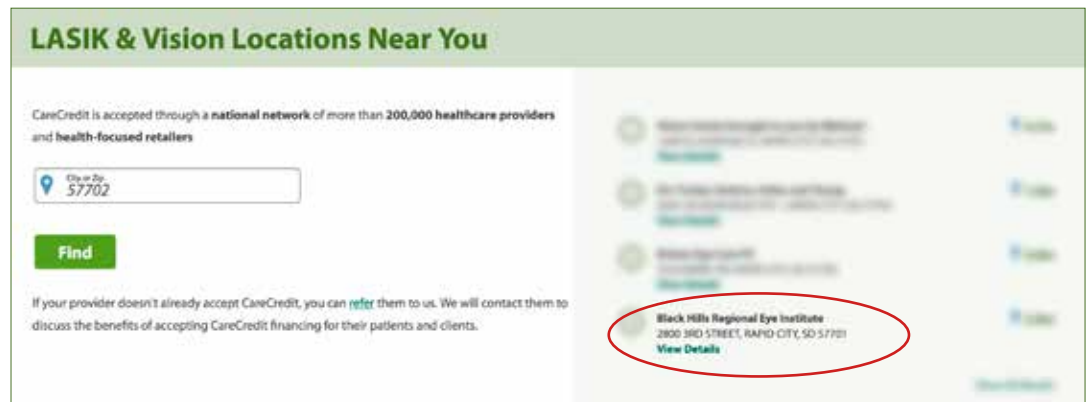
LASIK & Vision Locations Near You

CareCredit is accepted through a national network of more than 200,000 healthcare providers and health-focused retailers

City or Zip
57702

Find

If your provider doesn't already accept CareCredit, you can refer them to us. We will contact them to discuss the benefits of accepting CareCredit financing for their patients and clients.

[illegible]
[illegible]
View Details

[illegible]
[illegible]
View Details

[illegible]
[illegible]
View Details

Black Hills Regional Eye Institute
2800 3RD STREET, RAPID CITY, SD 57701
View Details

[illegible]